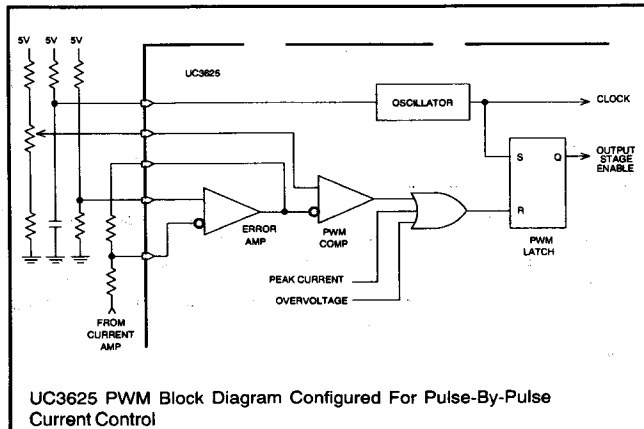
5V 5V 5V

UC3625

OSCILLATOR

CLOCK

S Q

OUTPUT STAGE ENABLE

R

ERROR AMP

PWM COMP

PWM LATCH

PEAK CURRENT

OVERVOLTAGE

FROM CURRENT AMP

UC3625 PWM Block Diagram Configured For Pulse-By-Pulse Current Control